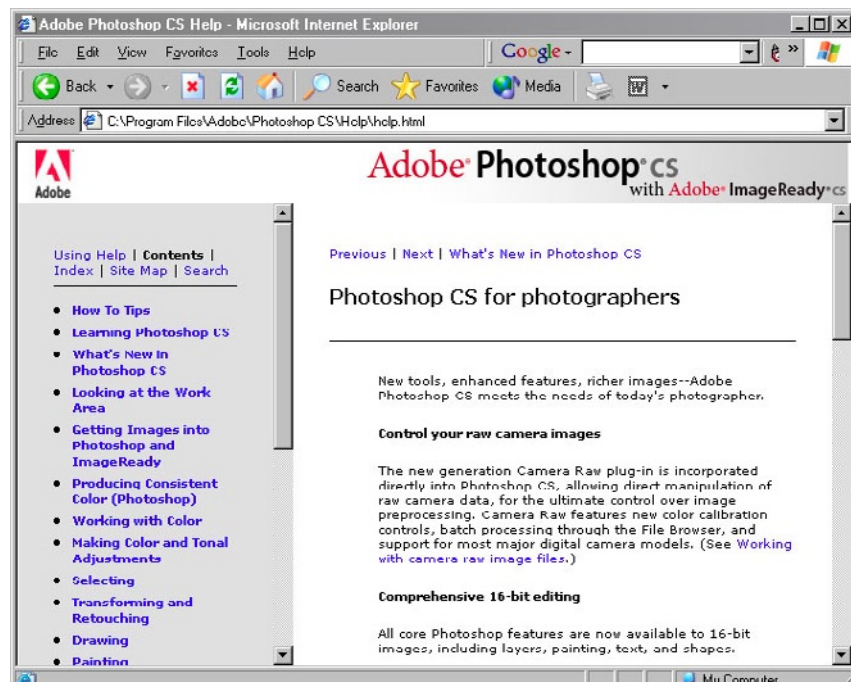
Adobe Photoshop CS Help - Microsoft Internet Explorer

File Edit View Favorites Tools Help

Google -

Back Search Favorites Media

Address C:\Program Files\Adobe\Photoshop CS\Help\help.html

Adobe

Adobe Photoshop cs with Adobe ImageReady cs

Using Help | Contents | Index | Site Map | Search

• How To Tips
• Learning Photoshop CS
• What's New in Photoshop CS
• Looking at the Work Area
• Getting Images into Photoshop and ImageReady
• Producing Consistent Color (Photoshop)
• Working with Color
• Making Color and Tonal Adjustments
• Selecting
• Transforming and Retouching
• Drawing
• Painting

Previous | Next | What's New in Photoshop CS

Photoshop CS for photographers

New tools, enhanced features, richer images--Adobe Photoshop CS meets the needs of today's photographer.

Control your raw camera images

The new generation Camera Raw plug-in is incorporated directly into Photoshop CS, allowing direct manipulation of raw camera data, for the ultimate control over image preprocessing. Camera Raw features new color calibration controls, batch processing through the File Browser, and support for most major digital camera models. (See Working with camera raw image files.)

Comprehensive 16-bit editing

All core Photoshop features are now available to 16-bit images, including layers, painting, text, and shapes.

My Computer